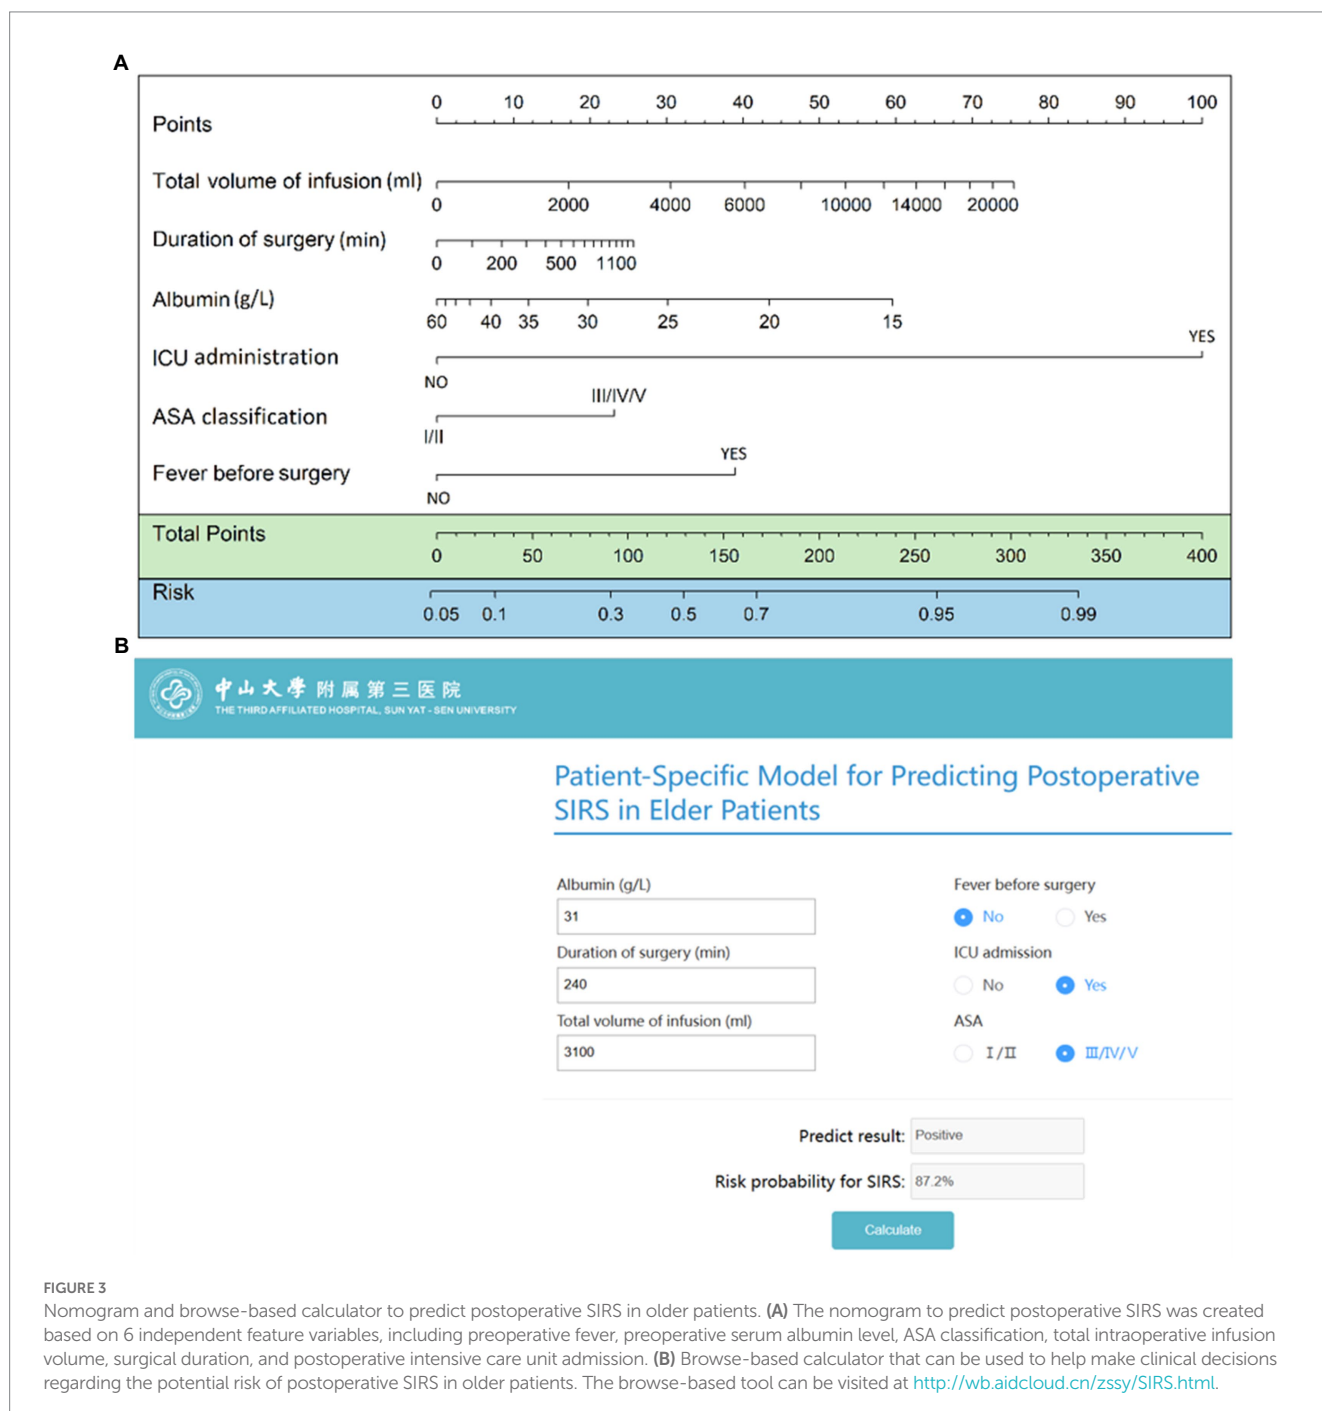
A

Points
0 10 20 30 40 50 60 70 80 90 100

Total volume of infusion (ml)
0 2000 4000 6000 10000 14000 20000

Duration of surgery (min)
0 200 500 1100

Albumin (g/L)
60 40 35 30 25 20 15

ICU administration
NO YES

ASA classification
I/II III/IV/V

Fever before surgery
NO YES

Total Points
0 50 100 150 200 250 300 350 400

Risk
0.05 0.1 0.3 0.5 0.7 0.95 0.99

B

中山大學附属第三医院
THE THIRD AFFILIATED HOSPITAL, SUN YAT-SEN UNIVERSITY

Patient-Specific Model for Predicting Postoperative SIRS in Elder Patients

Albumin (g/L)
31
Duration of surgery (min)
240
Total volume of infusion (ml)
3100

Fever before surgery
No Yes
ICU admission
No Yes
ASA
I/II III/IV/V

Predict result: Positive
Risk probability for SIRS: 87.2%
Calculate

FIGURE 3
Nomogram and browse-based calculator to predict postoperative SIRS in older patients. (A) The nomogram to predict postoperative SIRS was created based on 6 independent feature variables, including preoperative fever, preoperative serum albumin level, ASA classification, total intraoperative infusion volume, surgical duration, and postoperative intensive care unit admission. (B) Browse-based calculator that can be used to help make clinical decisions regarding the potential risk of postoperative SIRS in older patients. The browse-based tool can be visited at http://wb.aidcloud.cn/zssy/SIRS.html.